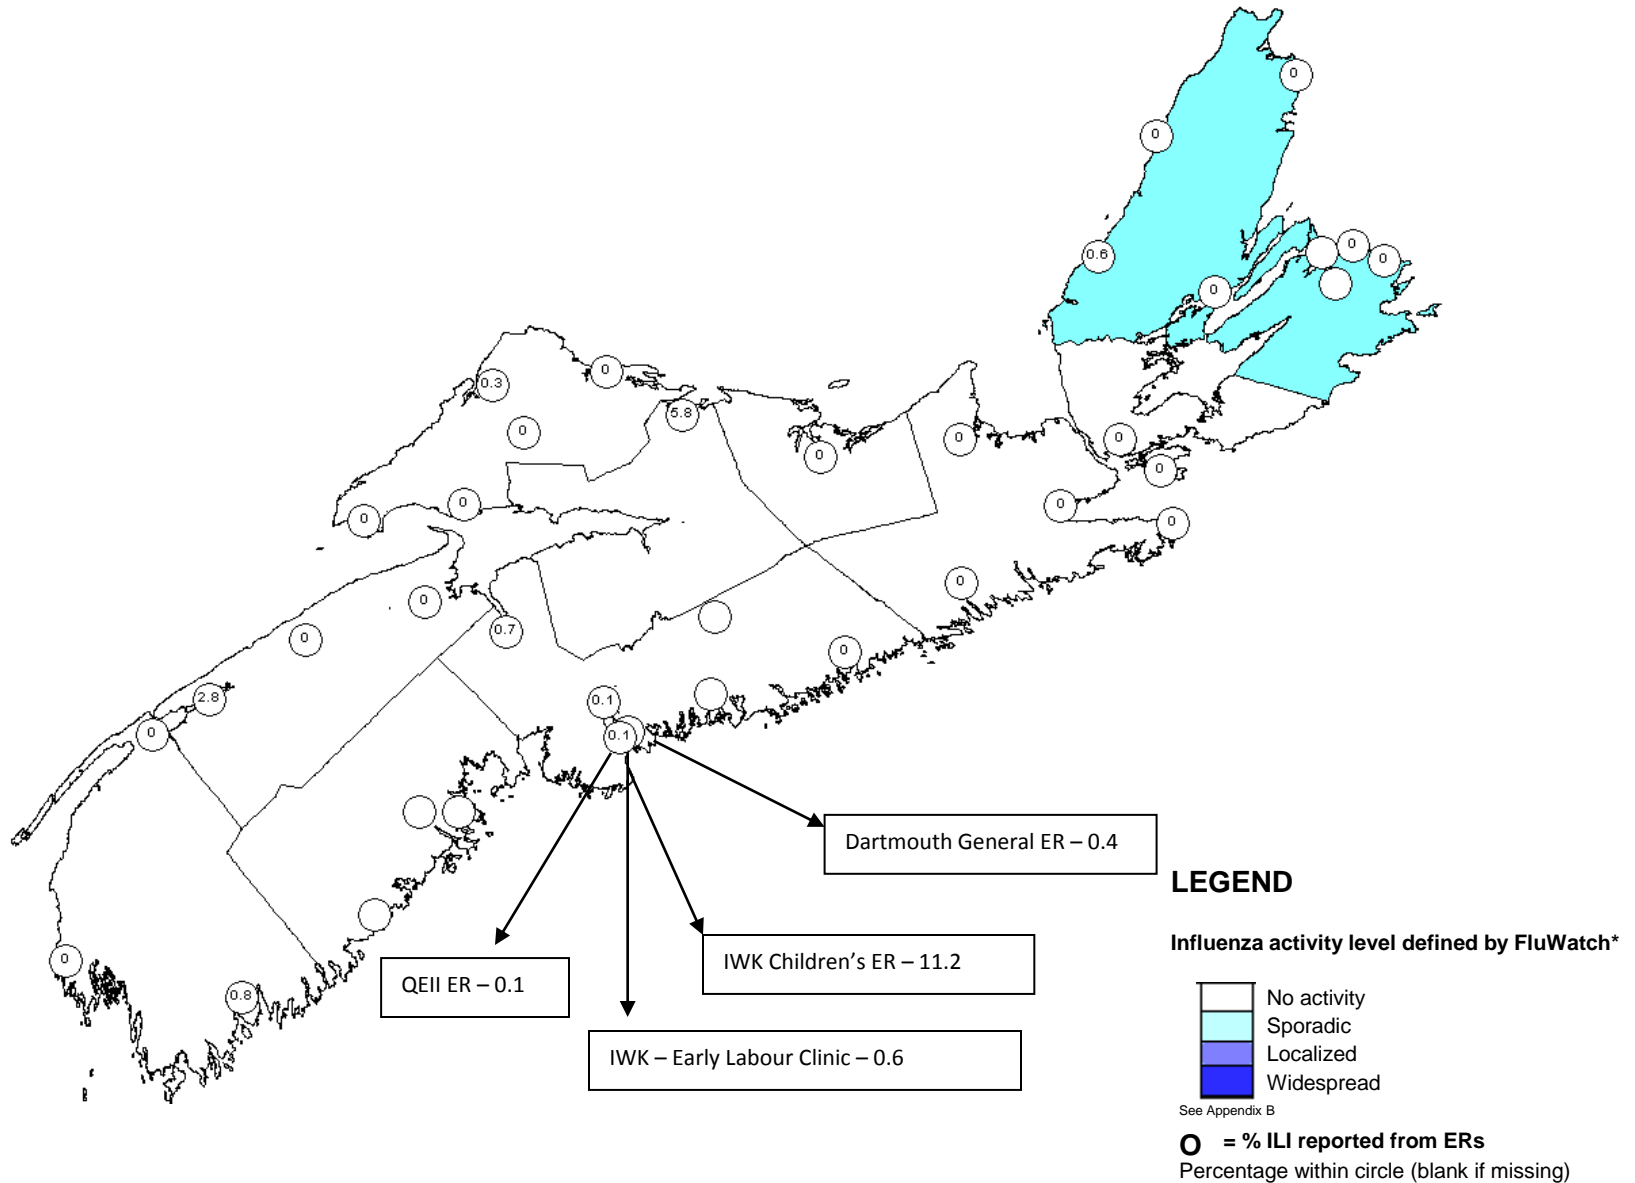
0
0
0.6
0
0
0
0
0.3
0
5.8
0
0
0
0
0
0
0
0
0
0.7
0
0
2.8
0.1
0
0.1
0
0.8

Dartmouth General ER – 0.4

QEII ER – 0.1

IWK Children's ER – 11.2

IWK – Early Labour Clinic – 0.6

LEGEND

Influenza activity level defined by FluWatch*

No activity
Sporadic
Localized
Widespread

See Appendix B

O = % ILI reported from ERs
Percentage within circle (blank if missing)